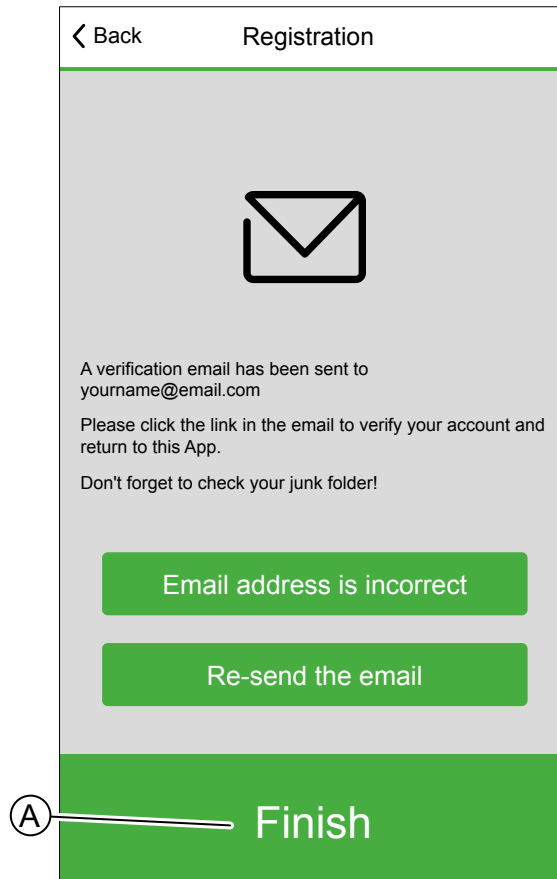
Back
Registration

A verification email has been sent to yourname@email.com

Please click the link in the email to verify your account and return to this App.

Don't forget to check your junk folder!

Email address is incorrect

Re-send the email

A

Finish